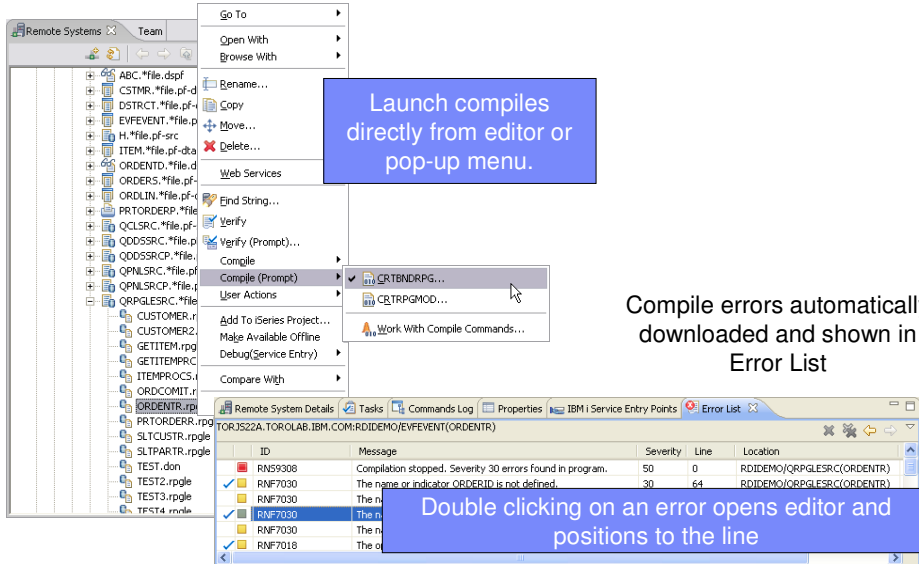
Remote Systems ✕ Team

ABC.*file.dspf
CSTMR.*file.pf-d
DSTRCT.*file.pf-
EVFEVENT.*file.p
H.*file.pf-src
ITEM.*file.pf-dta
ORDENTD.*file.d
ORDERS.*file.pf-
ORDLIN.*file.pf-
PRTORDERP.*file
QCLSRC.*file.pf-
QDDSSRC.*file.p
QDDSSRCP.*file.
QPNLSRC.*file.pf
QPNLSRCP.*file.
QRPGLESRC.*file
CUSTOMER.r
CUSTOMER2.
GETITEM.rpg
GETITEMPRC
ITEMPROCS.
ORDCOMIT.r
ORDENTR.rpg
PRTORDERR.rpgle
SLTCUSTR.rpgle
SLTPARTR.rpgle
TEST.don
TEST2.rpgle
TEST3.rpgle
TEST4.rpgle

Go To
Open With
Browse With
Rename...
Copy
Move...
Delete...
Web Services
Find String...
Verify
Verify (Prompt)...
Compile
Compile (Prompt)
User Actions
Add To iSeries Project...
Make Available Offline
Debug(Service Entry)
Compare With

CRTBNDRPG...
CRTRPGMOD...
Work With Compile Commands...

Launch compiles directly from editor or pop-up menu.

Compile errors automaticall downloaded and shown in Error List

Remote System Details | Tasks | Commands Log | Properties | IBM i Service Entry Points | Error List ✕

TORJS22A.TOROLAB.IBM.COM:RDIDEMO/EVFEVENT(ORDENTR)

| | ID | Message | Severity | Line | Location |
|---|---|---|---|---|---|
| | RNS9308 | Compilation stopped. Severity 30 errors found in program. | 50 | 0 | RDIDEMO/QRPGLESRC(ORDENTR) |
| ✓ | RNF7030 | The name or indicator ORDERID is not defined. | 30 | 64 | RDIDEMO/QRPGLESRC(ORDENTR) |
| | RNF7030 | The na | | | |
| ✓ | RNF7030 | The na | | | |
| | RNF7030 | The na | | | |
| ✓ | RNF7018 | The o | | | |

Double clicking on an error opens editor and positions to the line